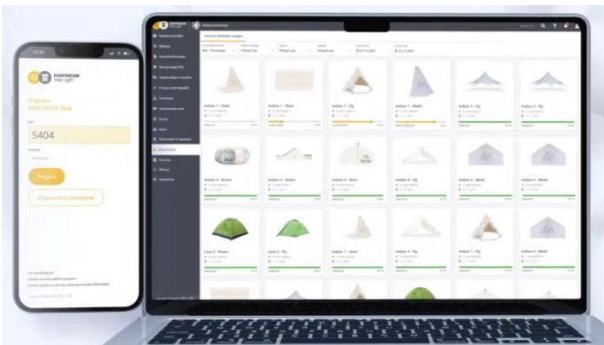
PANTHEON

5404

Indian 1 - Stan

Indian 1 - Plac

Indian 2 - Vig

Indian 3 - Mesh

Indian 4 - Vig

Indian 4 - Vig

Indian 4 - Basic

Indian 4 - Basic

Indian 4 - Basic

Indian 3 - Vig

Indian 4 - Mesh

Indian 4 - Mesh

Luna 3 - Basic

Luna 3 - Vig

Indian 1 - Stan

Indian 2 - Vig

Indian 4 - Vig

Indian 4 - Mesh